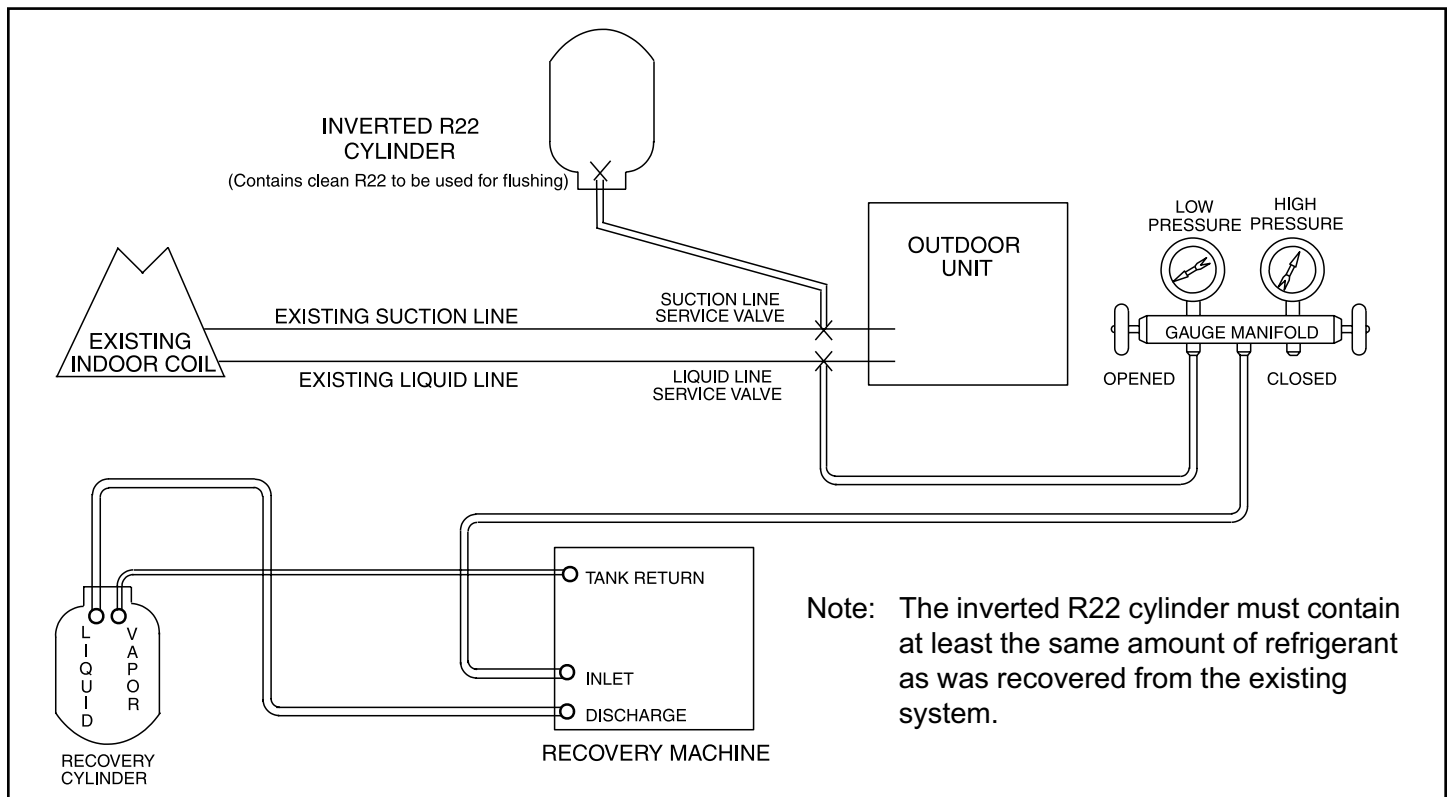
INVERTED R22
CYLINDER
(Contains clean R22 to be used for flushing)

LOW PRESSURE

HIGH PRESSURE

OUTDOOR UNIT

EXISTING INDOOR COIL

EXISTING SUCTION LINE

SUCTION LINE SERVICE VALVE

GAUGE MANIFOLD

EXISTING LIQUID LINE

LIQUID LINE SERVICE VALVE

OPENED

CLOSED

TANK RETURN

INLET

DISCHARGE

LIQUID

VAPOR

RECOVERY CYLINDER

RECOVERY MACHINE

Note: The inverted R22 cylinder must contain at least the same amount of refrigerant as was recovered from the existing system.